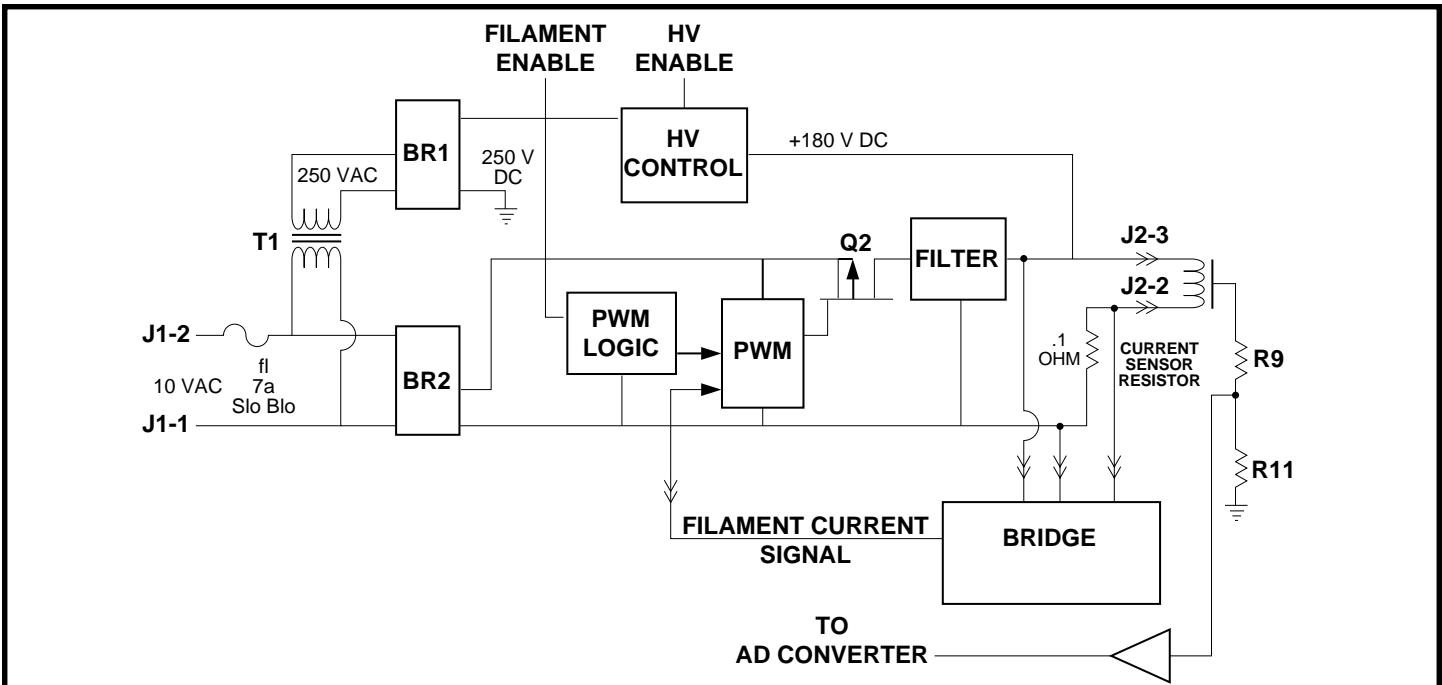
FILAMENT ENABLE

HV ENABLE

BR1

250 VAC

250 V DC

HV CONTROL

+180 V DC

T1

Q2

FILTER

J2-3

J2-2

J1-2

fl
7a
Slo Blo

10 VAC

BR2

PWM LOGIC

PWM

.1 OHM

CURRENT SENSOR RESISTOR

R9

J1-1

R11

FILAMENT CURRENT SIGNAL

BRIDGE

TO
AD CONVERTER